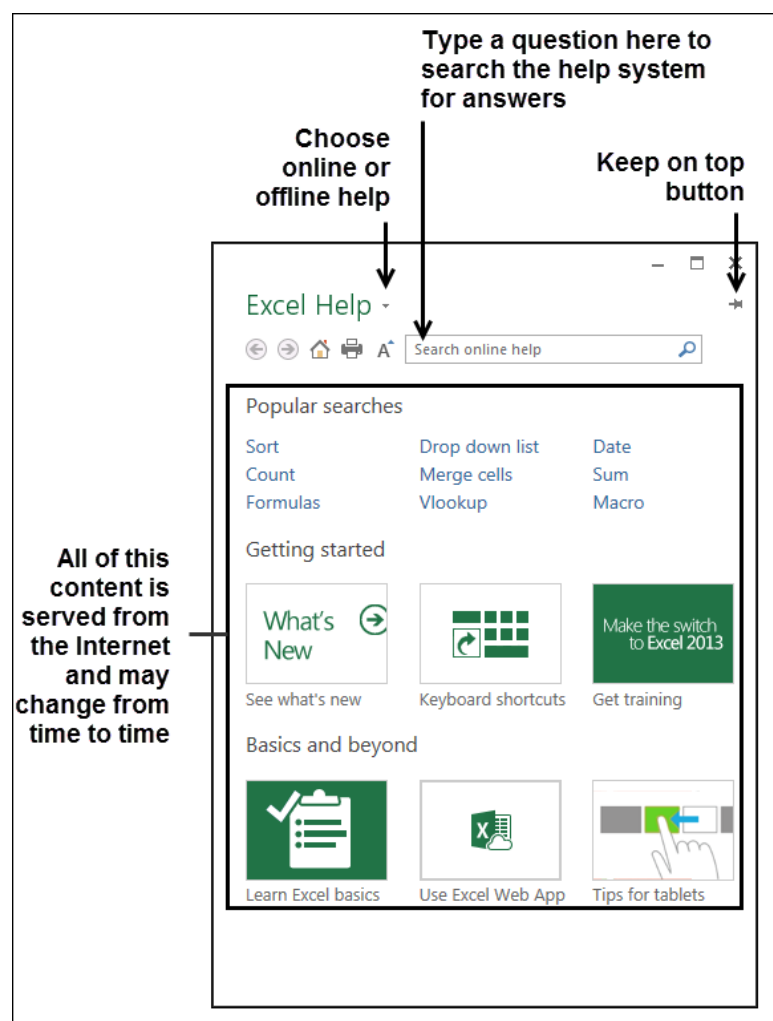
Type a question here to search the help system for answers

Choose online or offline help

Keep on top button

Excel Help

Search online help

Popular searches

| Sort | Drop down list | Date |
|---|---|---|
| Count | Merge cells | Sum |
| Formulas | Vlookup | Macro |

Getting started

What's New

Make the switch to Excel 2013

See what's new

Keyboard shortcuts

Get training

Basics and beyond

Learn Excel basics

Use Excel Web App

Tips for tablets

All of this content is served from the Internet and may change from time to time